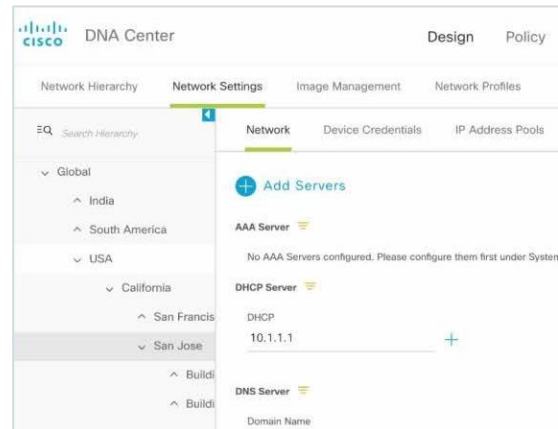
cisco DNA Center

Design Policy

Network Hierarchy Network Settings Image Management Network Profiles

Search Hierarchy

Network Device Credentials IP Address Pools

Global

India

South America

USA

California

San Francis

San Jose

Buildi

Buildi

Add Servers

AAA Server

No AAA Servers configured. Please configure them first under System

DHCP Server

DHCP

10.1.1.1

DNS Server

Domain Name